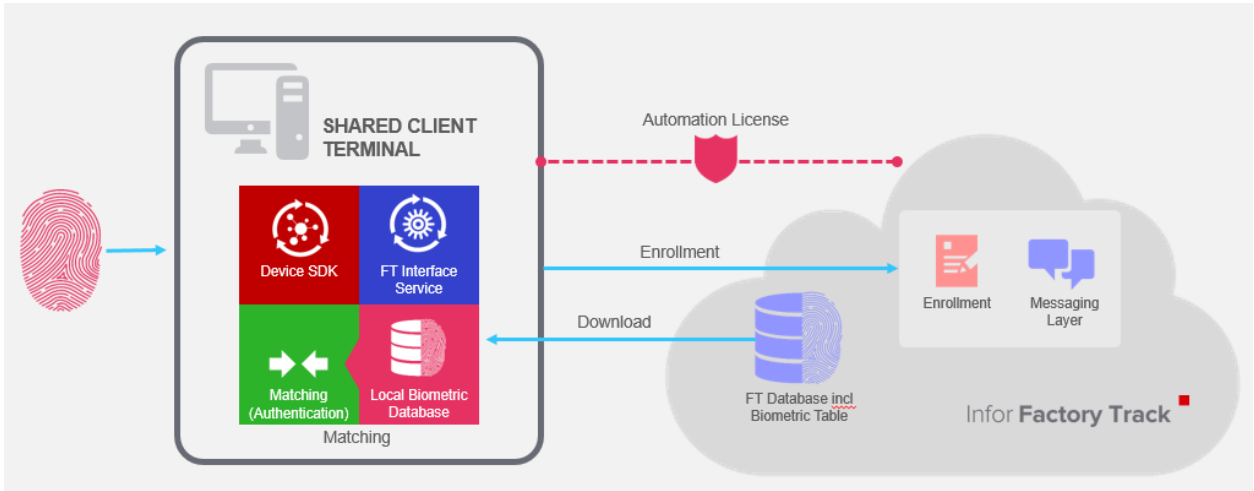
SHARED CLIENT TERMINAL

Device SDK

FT Interface Service

Matching (Authentication)

Local Biometric Database

Matching

Automation License

Enrollment

Download

Enrollment

Messaging Layer

FT Database incl Biometric Table

Infor Factory Track